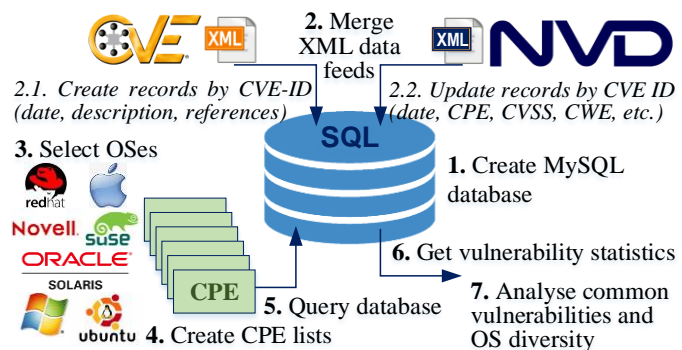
CVE XML

2. Merge XML data feeds

XML NVD

2.1. Create records by CVE-ID (date, description, references)

2.2. Update records by CVE ID (date, CPE, CVSS, CWE, etc.)

SQL

3. Select OSes

redhat

NOVELL SUSE

ORACLE

SOLARIS

ubuntu

1. Create MySQL database

6. Get vulnerability statistics

CPE

5. Query database

7. Analyse common vulnerabilities and OS diversity

4. Create CPE lists